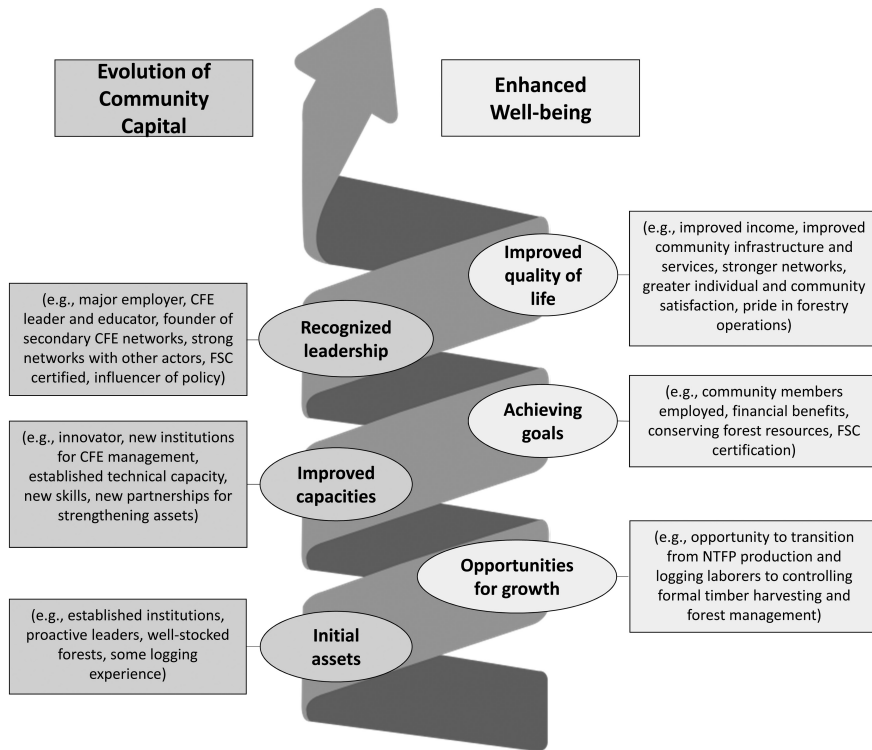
Evolution of Community Capital

Enhanced Well-being

Improved quality of life

(e.g., improved income, improved community infrastructure and services, stronger networks, greater individual and community satisfaction, pride in forestry operations)

(e.g., major employer, CFE leader and educator, founder of secondary CFE networks, strong networks with other actors, FSC certified, influencer of policy)

Recognized leadership

Achieving goals

(e.g., community members employed, financial benefits, conserving forest resources, FSC certification)

(e.g., innovator, new institutions for CFE management, established technical capacity, new skills, new partnerships for strengthening assets)

Improved capacities

Opportunities for growth

(e.g., opportunity to transition from NTFP production and logging laborers to controlling formal timber harvesting and forest management)

(e.g., established institutions, proactive leaders, well-stocked forests, some logging experience)

Initial assets